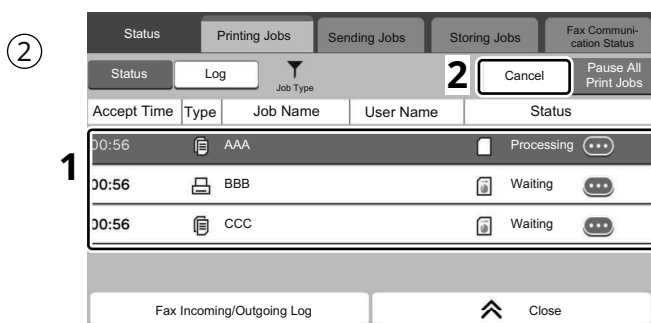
②

| Status | Printing Jobs | Sending Jobs | Storing Jobs | Fax Communication Status |
|---|---|---|---|---|

Status Log Job Type

2 Cancel Pause All Print Jobs

| Accept Time | Type | Job Name | User Name | Status |
|---|---|---|---|---|
| 00:56 | | AAA | | Processing |
| 00:56 | | BBB | | Waiting |
| 00:56 | | CCC | | Waiting |

1

Fax Incoming/Outgoing Log

Close